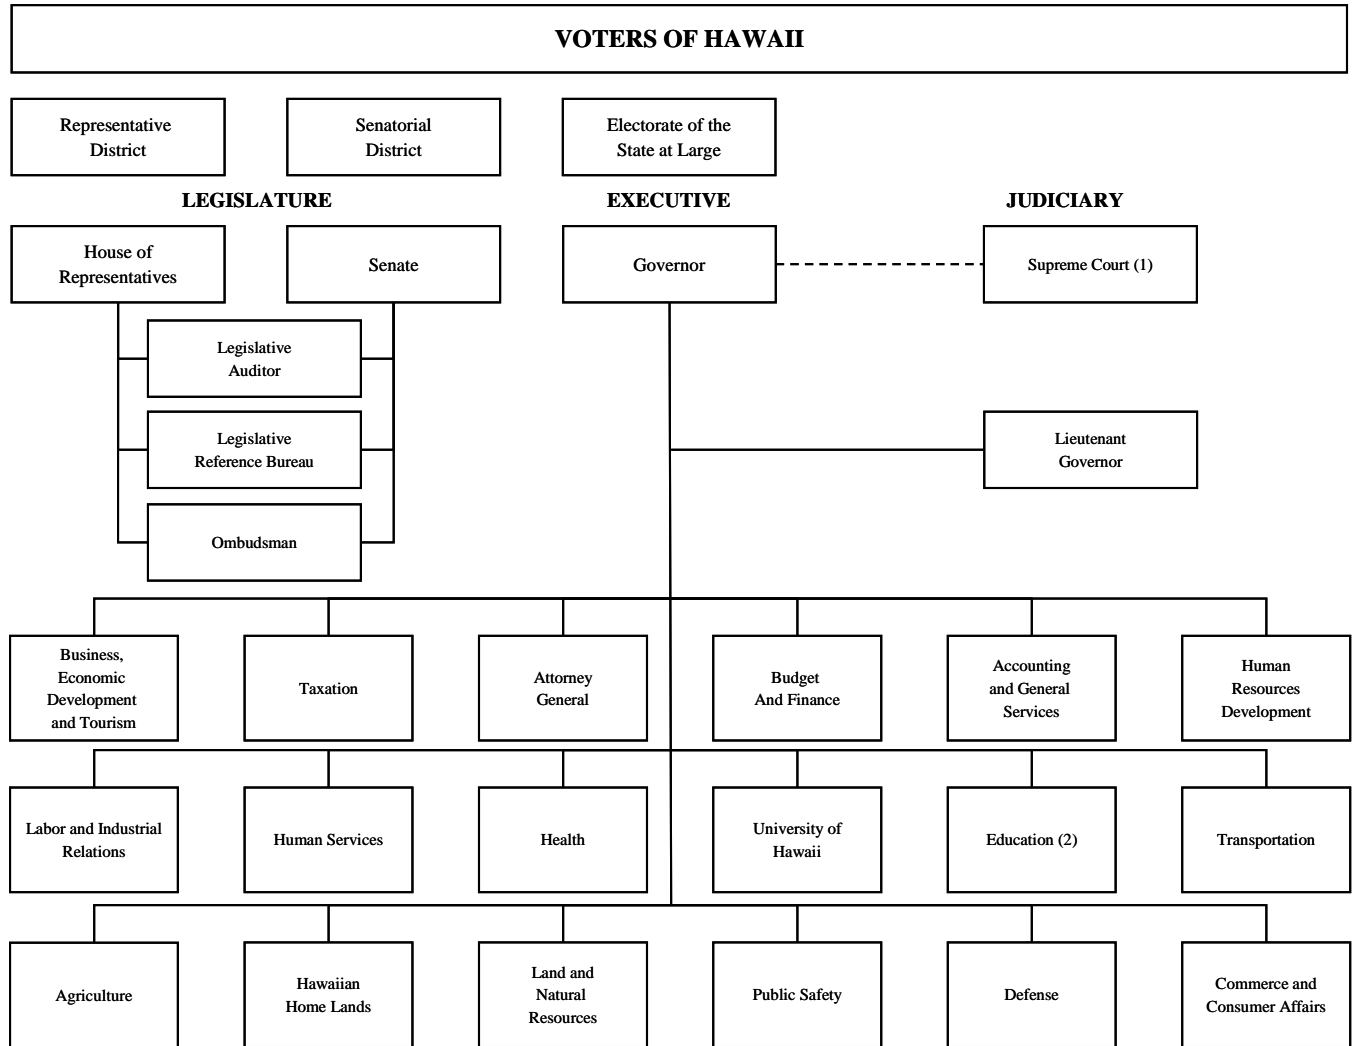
VOTERS OF HAWAII

Representative District

Senatorial District

Electorate of the State at Large

LEGISLATURE

EXECUTIVE

JUDICIARY

House of Representatives

Senate

Governor

Supreme Court (1)

Legislative Auditor

Legislative Reference Bureau

Ombudsman

Lieutenant Governor

Business, Economic Development and Tourism

Taxation

Attorney General

Budget And Finance

Accounting and General Services

Human Resources Development

Labor and Industrial Relations

Human Services

Health

University of Hawaii

Education (2)

Transportation

Agriculture

Hawaiian Home Lands

Land and Natural Resources

Public Safety

Defense

Commerce and Consumer Affairs